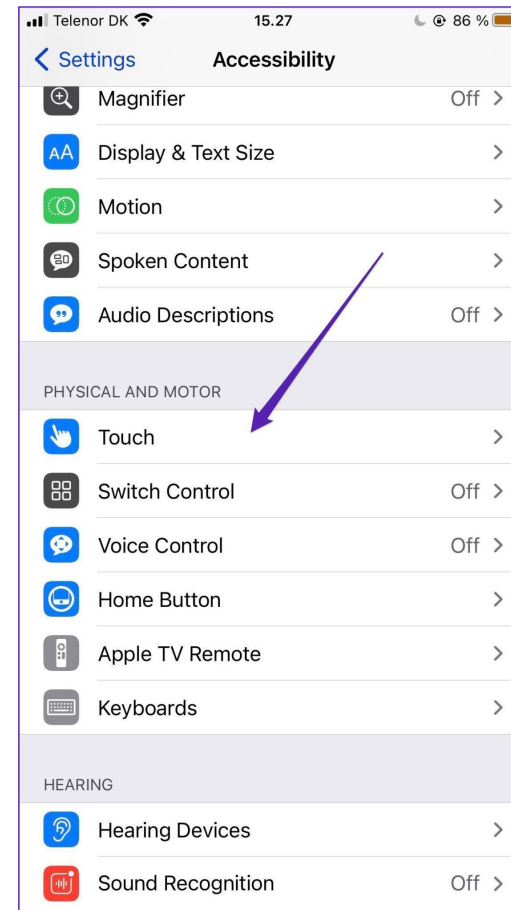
Telenor DK 15.27 86 %

< Settings Accessibility

Magnifier Off >

Display & Text Size >

Motion >

Spoken Content >

Audio Descriptions Off >

PHYSICAL AND MOTOR

Touch >

Switch Control Off >

Voice Control Off >

Home Button >

Apple TV Remote >

Keyboards >

HEARING

Hearing Devices >

Sound Recognition Off >